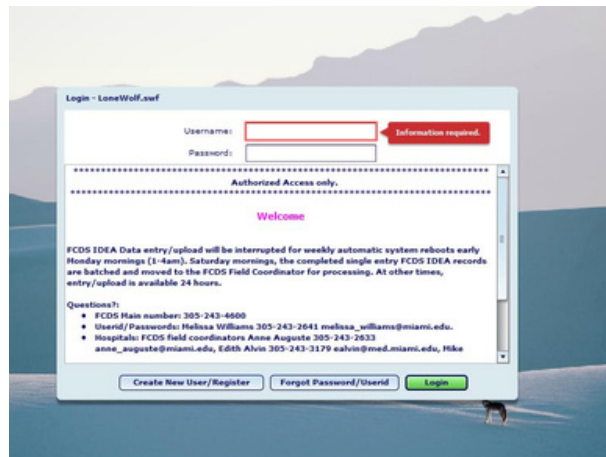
Login - LoneWolf.swf

Username:

Information required.

Password:

**********************************************************************
Authorized Access only.
**********************************************************************

Welcome

FCDS IDEA Data entry/upload will be interrupted for weekly automatic system reboots early Monday mornings (1-4am). Saturday mornings, the completed single entry FCDS IDEA records are batched and moved to the FCDS Field Coordinator for processing. At other times, entry/upload is available 24 hours.

Questions?:
• FCDS Main number: 305-243-4600
• Userid/Passwords: Melissa Williams 305-243-2641 melissa_williams@miami.edu.
• Hospitals: FCDS field coordinators Anne Auguste 305-243-2633 anne_auguste@miami.edu, Edith Alvin 305-243-3179 ealvin@med.miami.edu, Mike

Create New User/Register

Forgot Password/Userid

Login